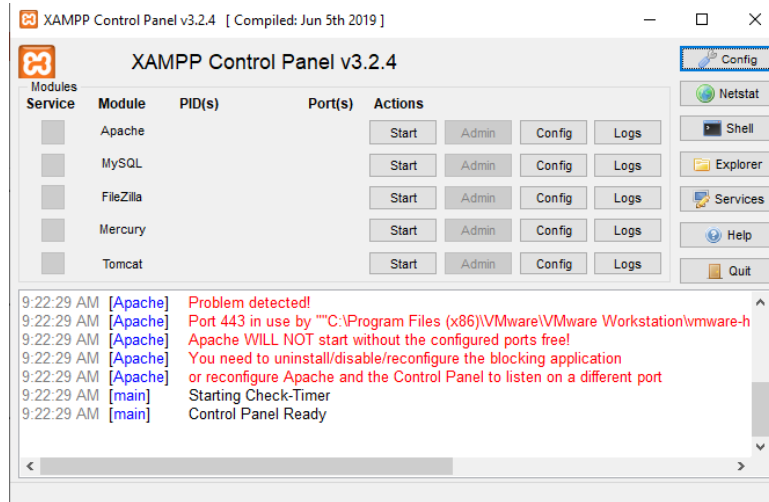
XAMPP Control Panel v3.2.4 [ Compiled: Jun 5th 2019 ]

XAMPP Control Panel v3.2.4

Config
Netstat
Shell
Explorer
Services
Help
Quit

Modules

| Service | Module | PID(s) | Port(s) | Actions | | | |
|---|---|---|---|---|---|---|---|
| | Apache | | | Start | Admin | Config | Logs |
| | MySQL | | | Start | Admin | Config | Logs |
| | FileZilla | | | Start | Admin | Config | Logs |
| | Mercury | | | Start | Admin | Config | Logs |
| | Tomcat | | | Start | Admin | Config | Logs |

9:22:29 AM [Apache] Problem detected!
9:22:29 AM [Apache] Port 443 in use by ""C:\Program Files (x86)\VMware\VMware Workstation\vmware-h
9:22:29 AM [Apache] Apache WILL NOT start without the configured ports free!
9:22:29 AM [Apache] You need to uninstall/disable/reconfigure the blocking application
9:22:29 AM [Apache] or reconfigure Apache and the Control Panel to listen on a different port
9:22:29 AM [main] Starting Check-Timer
9:22:29 AM [main] Control Panel Ready